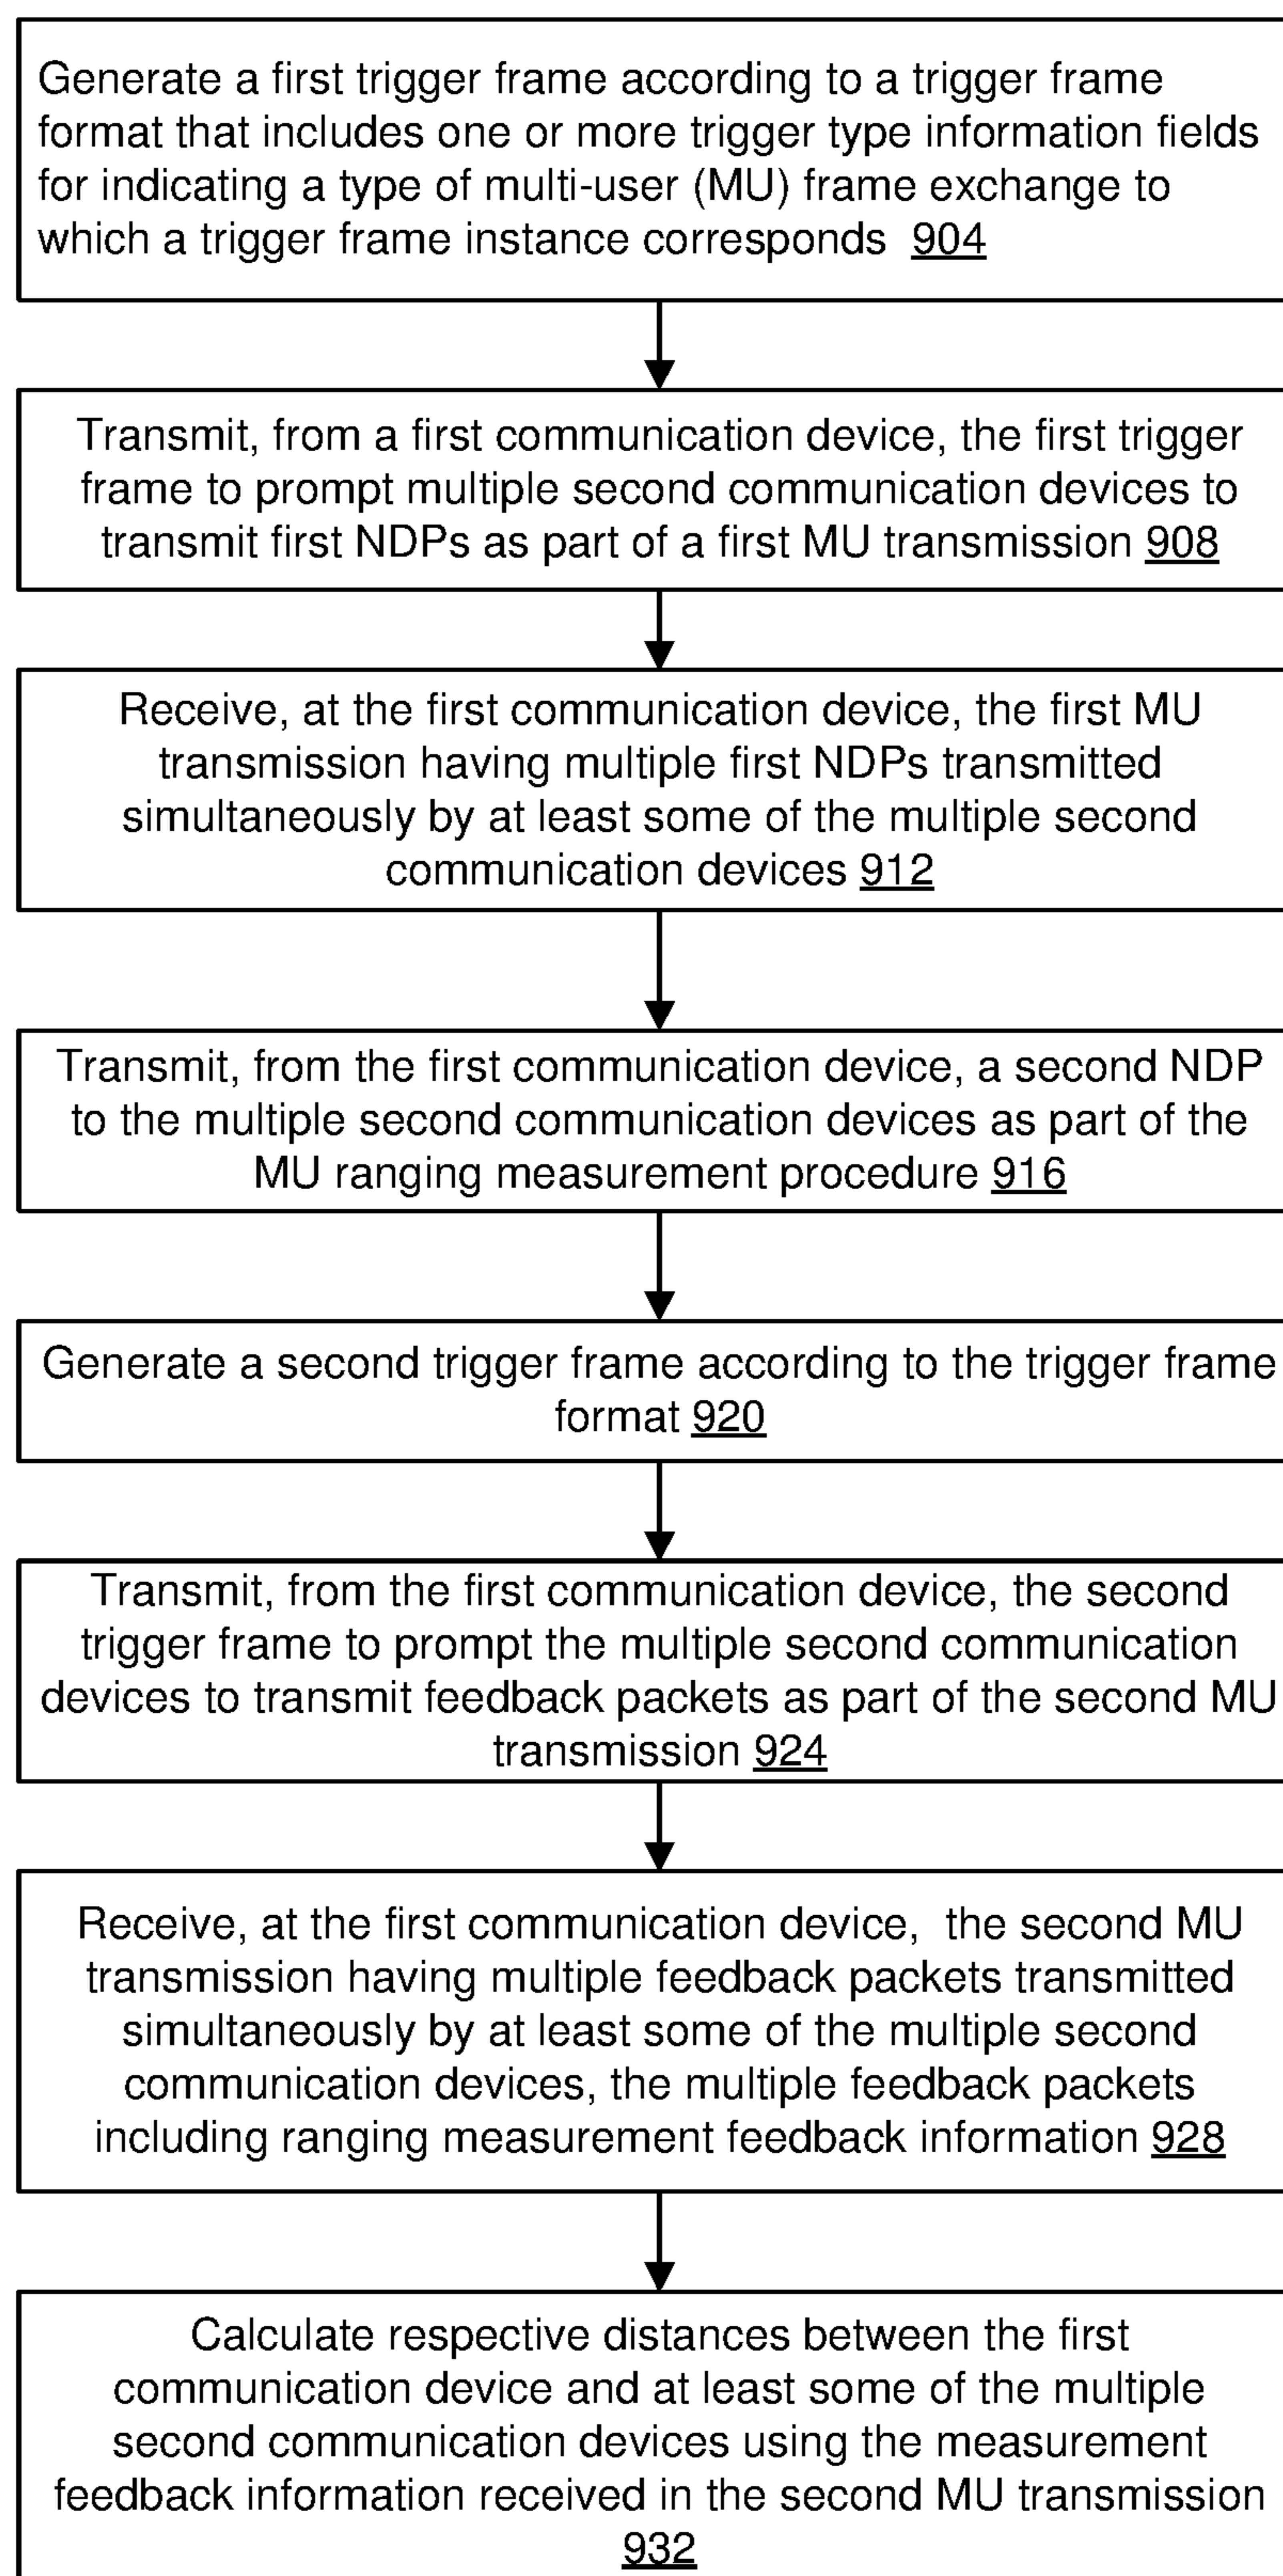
Generate a first trigger frame according to a trigger frame format that includes one or more trigger type information fields for indicating a type of multi-user (MU) frame exchange to which a trigger frame instance corresponds 904

Transmit, from a first communication device, the first trigger frame to prompt multiple second communication devices to transmit first NDPs as part of a first MU transmission 908

Receive, at the first communication device, the first MU transmission having multiple first NDPs transmitted simultaneously by at least some of the multiple second communication devices 912

Transmit, from the first communication device, a second NDP to the multiple second communication devices as part of the MU ranging measurement procedure 916

Generate a second trigger frame according to the trigger frame format 920

Transmit, from the first communication device, the second trigger frame to prompt the multiple second communication devices to transmit feedback packets as part of the second MU transmission 924

Receive, at the first communication device, the second MU transmission having multiple feedback packets transmitted simultaneously by at least some of the multiple second communication devices, the multiple feedback packets including ranging measurement feedback information 928

Calculate respective distances between the first communication device and at least some of the multiple second communication devices using the measurement feedback information received in the second MU transmission 932